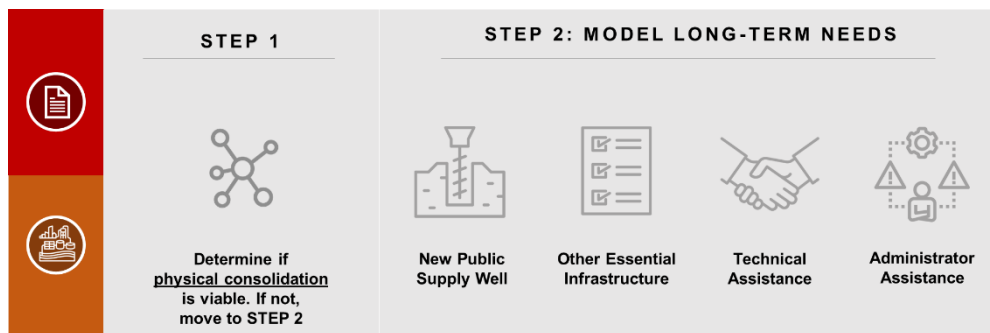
STEP 1

Determine if physical consolidation is viable. If not, move to STEP 2

STEP 2: MODEL LONG-TERM NEEDS

New Public Supply Well

Other Essential Infrastructure

Technical Assistance

Administrator Assistance